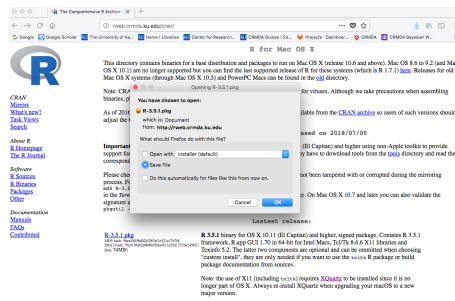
The Comprehensive R Archive

rweb.crmda.ku.edu/cran/

Google Google Scholar The University of Ka... Home | Libraries Center for Research... CRMDA Guides : Ce... Projects - Dashboar... CRMDA CRMDA Bayesian W...

R for Mac OS X

This directory contains binaries for a base distribution and packages to run on Mac OS X (release 10.6 and above). Mac OS 8.6 to 9.2 (and Mac OS X 10.1) are no longer supported but you can find the last supported release of R for these systems (which is R 1.7.1) here. Releases for old Mac OS X systems (through Mac OS X 10.5) and PowerPC Macs can be found in the old directory.

Note: CRAN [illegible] for viruses. Although we take precautions when assembling binaries, p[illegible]

As of 2016 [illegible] on the CRAN archive so users of such versions should adjust the C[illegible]

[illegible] sed on 2016/07/05

Important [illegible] (El Capitan) and higher using non-Apple toolkit to provide support fo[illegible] you have to download tools from the tools directory and read the correspond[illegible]

Please che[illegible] not been tampered with or corrupted during the mirroring process. Fo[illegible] md5 R-3.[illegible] in the Ter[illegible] signature u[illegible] pkgutil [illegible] e. On Mac OS X 10.7 and later you can also validate the

CRAN
Mirrors
What's new?
Task Views
Search

About R
R Homepage
The R Journal

Software
R Sources
R Binaries
Packages
Other

Documentation
Manuals
FAQs
Contributed

Opening R-3.5.1.pkg

You have chosen to open:

R-3.5.1.pkg

which is: Document
from: http://rweb.crmda.ku.edu

What should Firefox do with this file?

Open with Installer (default)

Save File

Do this automatically for files like this from now on.

Cancel OK

Latest release:

R-3.5.1.pkg
MD5-hash: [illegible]
SHA1-hash: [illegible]
(ca. 74MB)

R 3.5.1 binary for OS X 10.11 (El Capitan) and higher, signed package. Contains R 3.5.1 framework, R.app GUI 1.70 in 64-bit for Intel Macs, Tcl/Tk 8.6.6 X11 libraries and Texinfo 5.2. The latter two components are optional and can be ommitted when choosing "custom install", they are only needed if you want to use the tcltk R package or build package documentation from sources.

Note: the use of X11 (including tcltk) requires XQuartz to be installed since it is no longer part of OS X. Always re-install XQuartz when upgrading your macOS to a new major version.